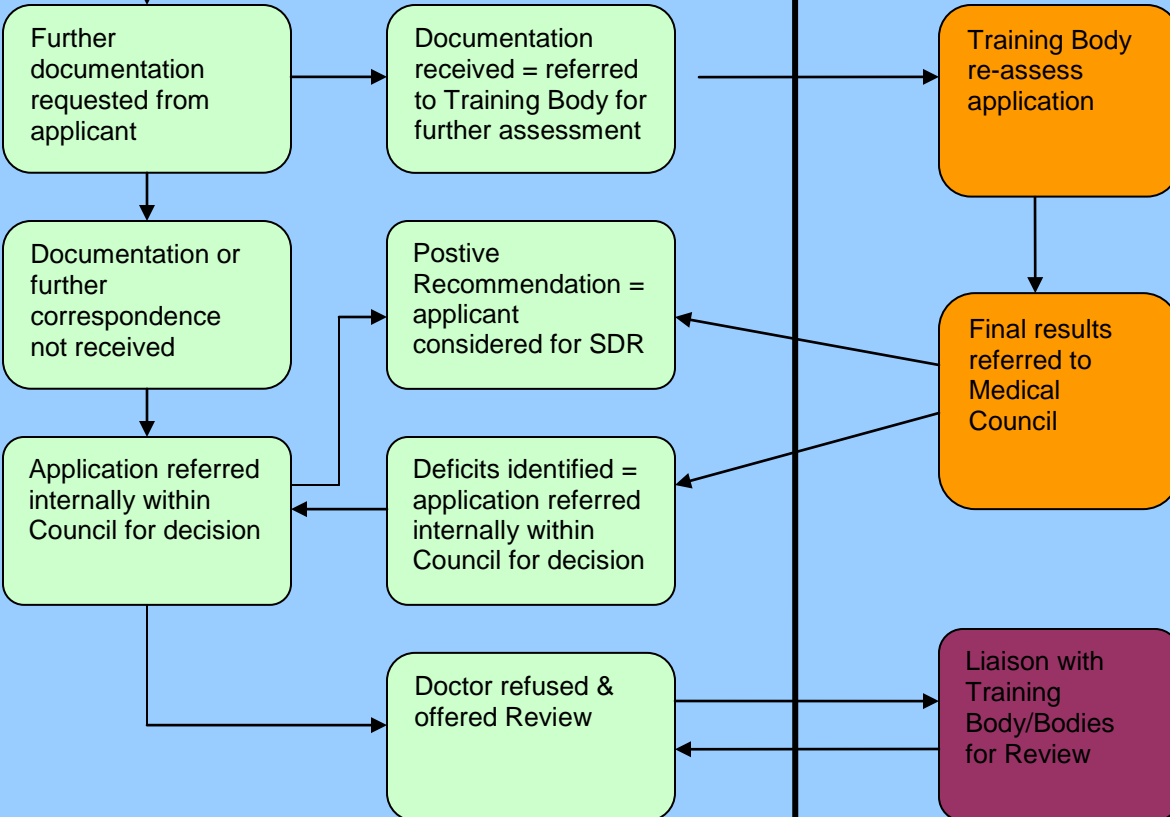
Further documentation requested from applicant

Documentation received = referred to Training Body for further assessment

Training Body re-assess application

Documentation or further correspondence not received

Postive Recommendation = applicant considered for SDR

Final results referred to Medical Council

Application referred internally within Council for decision

Deficits identified = application referred internally within Council for decision

Doctor refused & offered Review

Liaison with Training Body/Bodies for Review